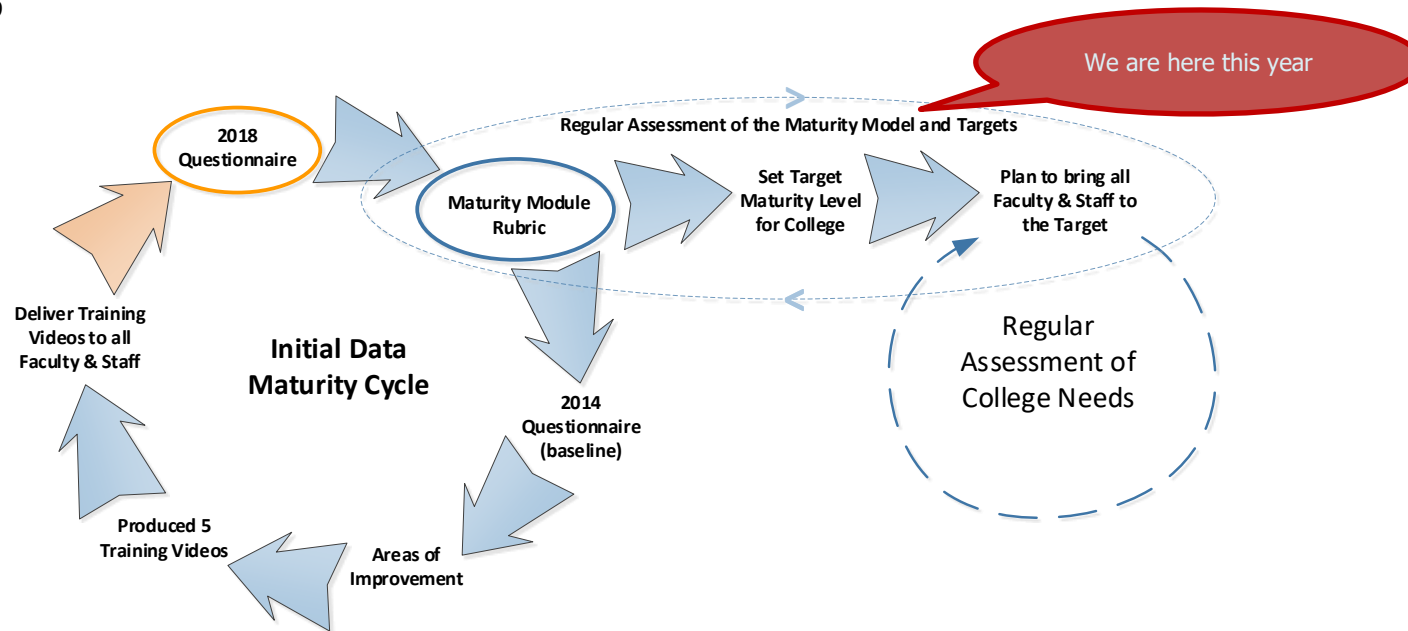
We are here this year

Regular Assessment of the Maturity Model and Targets

2018 Questionnaire

Maturity Module Rubric

Set Target Maturity Level for College

Plan to bring all Faculty & Staff to the Target

Regular Assessment of College Needs

Deliver Training Videos to all Faculty & Staff

Initial Data Maturity Cycle

2014 Questionnaire (baseline)

Produced 5 Training Videos

Areas of Improvement